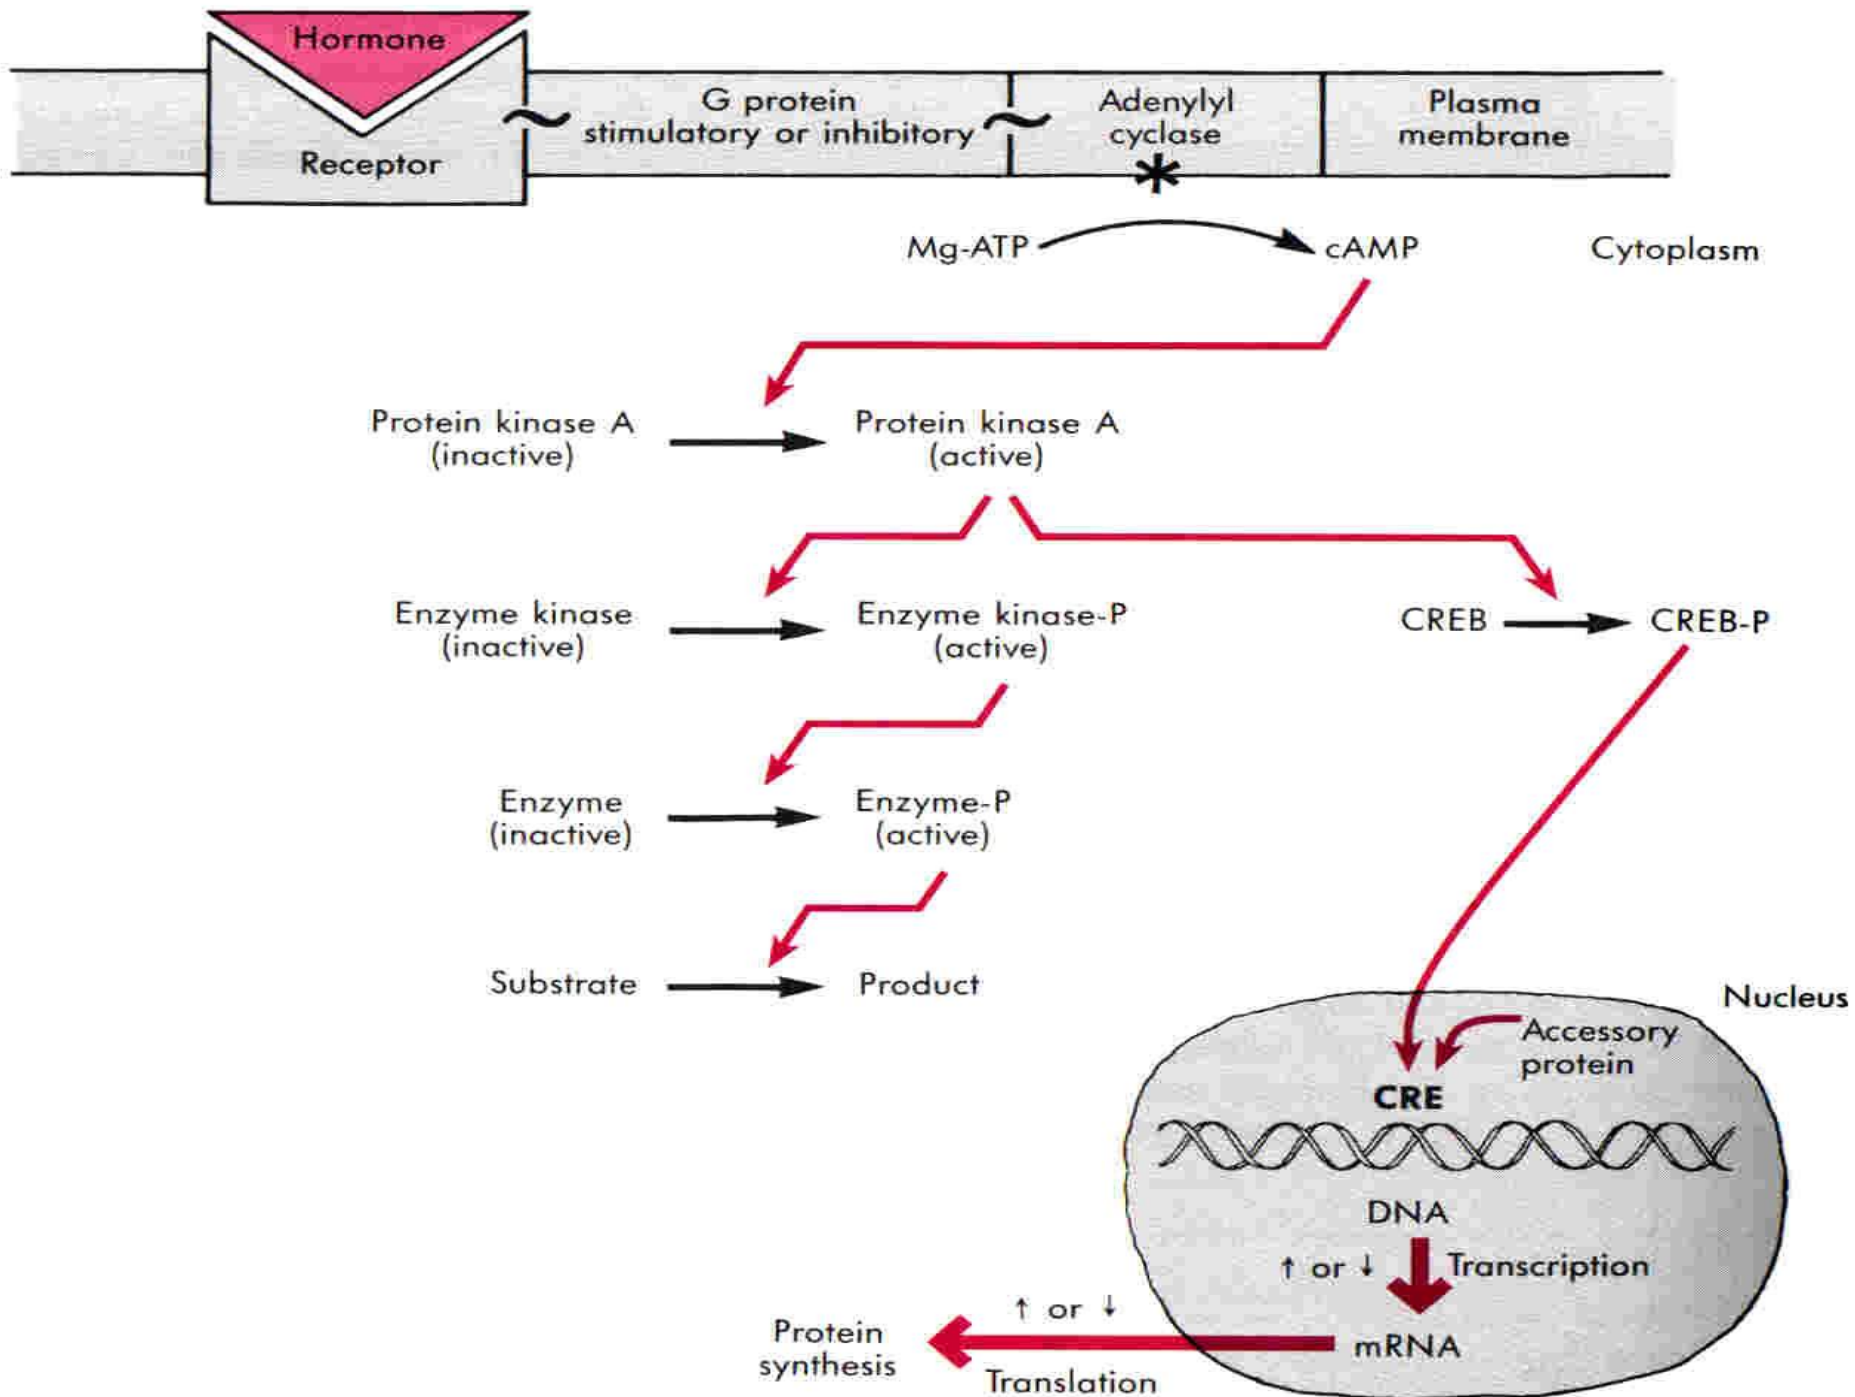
Hormone

Receptor

G protein
stimulatory or inhibitory

Adenylyl
cyclase
*

Plasma
membrane

Mg-ATP

cAMP

Cytoplasm

Protein kinase A
(inactive)

Protein kinase A
(active)

Enzyme kinase
(inactive)

Enzyme kinase-P
(active)

CREB

CREB-P

Enzyme
(inactive)

Enzyme-P
(active)

Substrate

Product

Nucleus

Accessory
protein

CRE

DNA

↑ or ↓

Transcription

↑ or ↓

Protein
synthesis

mRNA

Translation